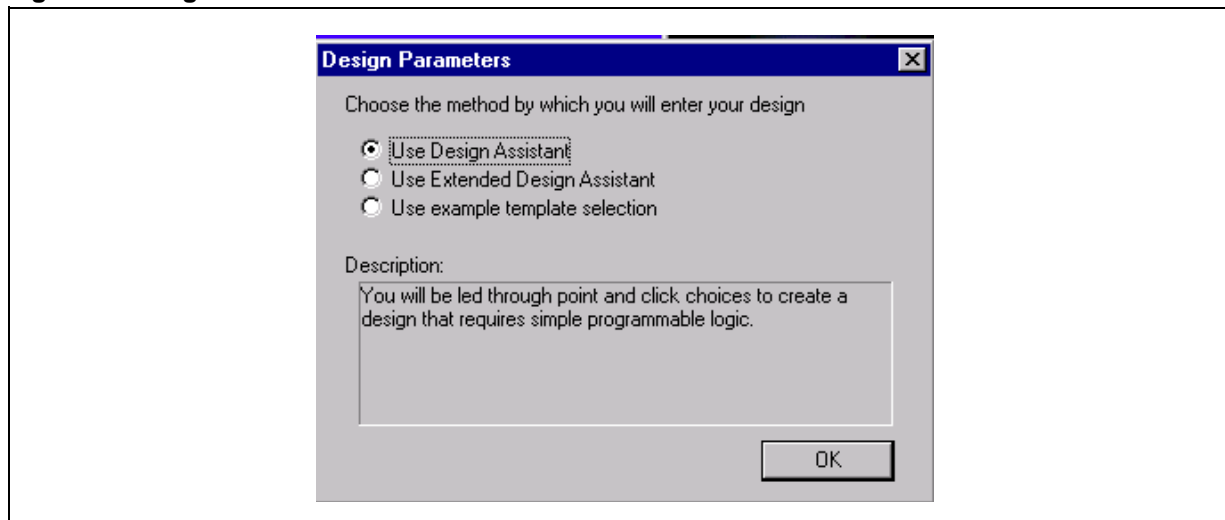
Design Parameters

Choose the method by which you will enter your design

Use Design Assistant
Use Extended Design Assistant
Use example template selection

Description:

You will be led through point and click choices to create a design that requires simple programmable logic.

OK